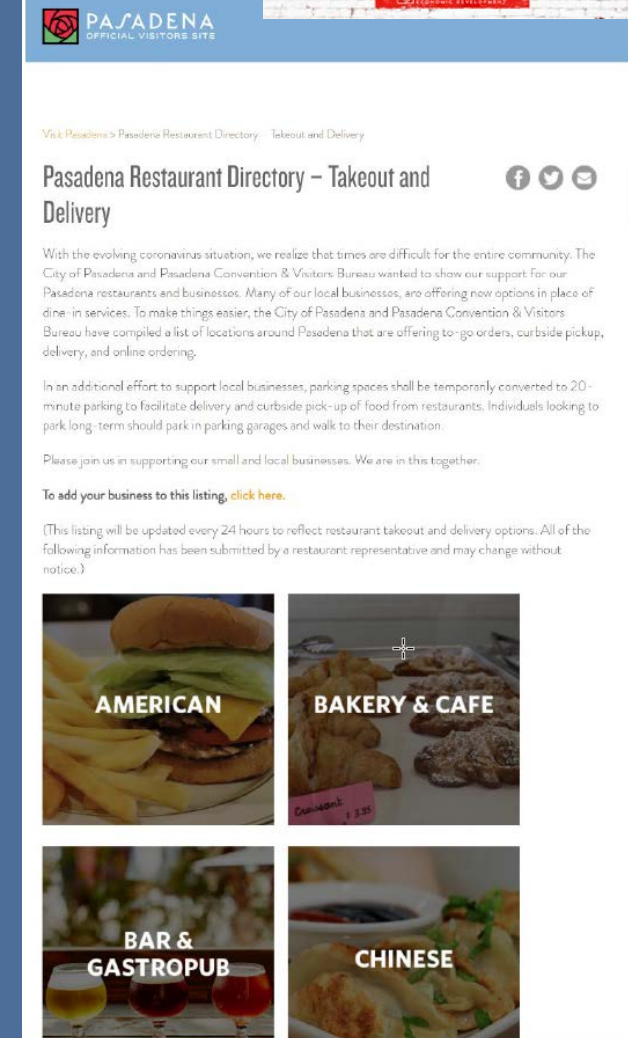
PASADENA
OFFICIAL VISITORS SITE

Visit Pasadena > Pasadena Restaurant Directory – Takeout and Delivery

Pasadena Restaurant Directory – Takeout and Delivery

With the evolving coronavirus situation, we realize that times are difficult for the entire community. The City of Pasadena and Pasadena Convention & Visitors Bureau wanted to show our support for our Pasadena restaurants and businesses. Many of our local businesses, are offering new options in place of dine-in services. To make things easier, the City of Pasadena and Pasadena Convention & Visitors Bureau have compiled a list of locations around Pasadena that are offering to-go orders, curbside pickup, delivery, and online ordering.

In an additional effort to support local businesses, parking spaces shall be temporarily converted to 20-minute parking to facilitate delivery and curbside pick-up of food from restaurants. Individuals looking to park long-term should park in parking garages and walk to their destination.

Please join us in supporting our small and local businesses. We are in this together.

To add your business to this listing, click here.

(This listing will be updated every 24 hours to reflect restaurant takeout and delivery options. All of the following information has been submitted by a restaurant representative and may change without notice.)

AMERICAN

BAKERY & CAFE

Croissant $3.35

BAR & GASTROPUB

CHINESE